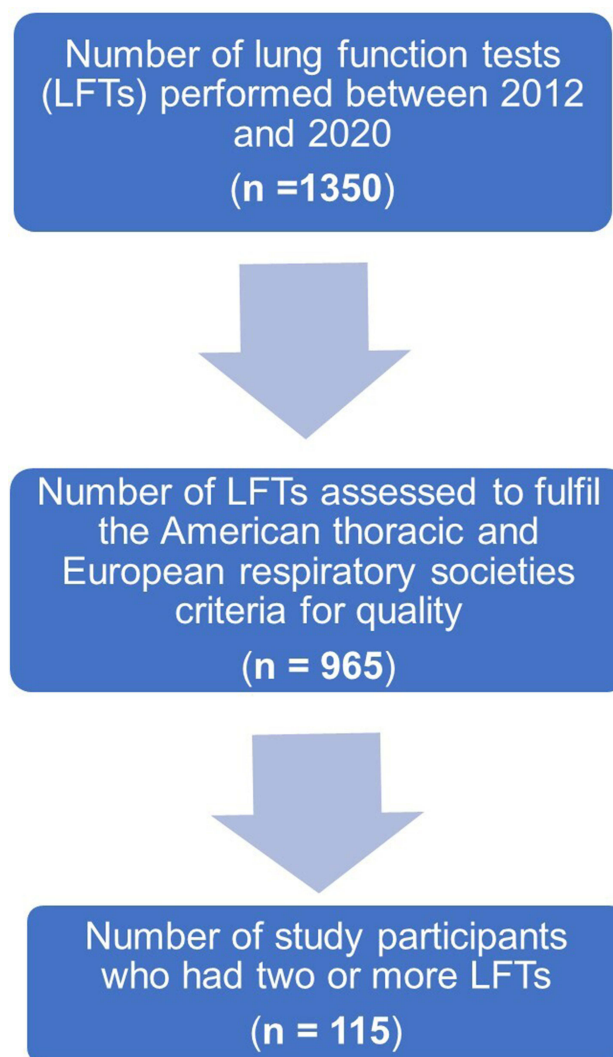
Number of lung function tests (LFTs) performed between 2012 and 2020

(n =1350)

Number of LFTs assessed to fulfil the American thoracic and European respiratory societies criteria for quality

(n = 965)

Number of study participants who had two or more LFTs

(n = 115)